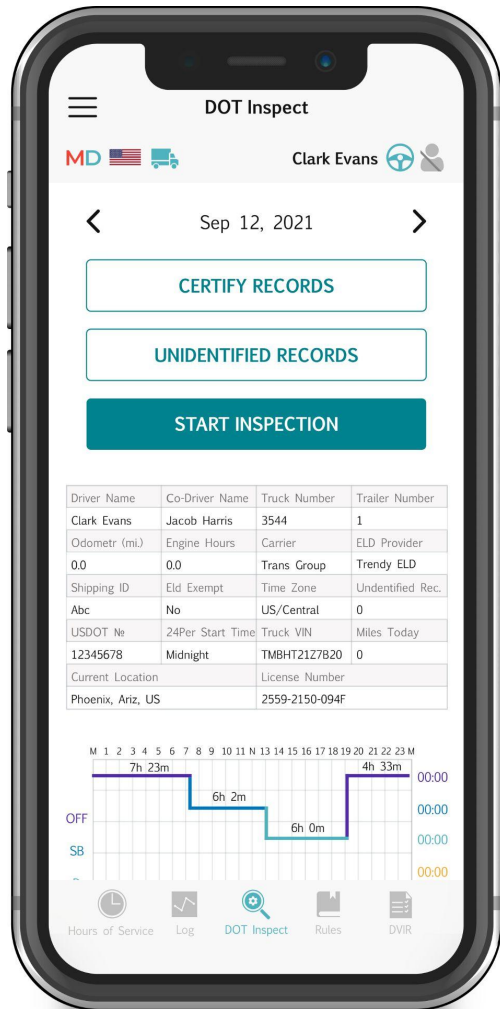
DOT Inspect

MD

Clark Evans

Sep 12, 2021

CERTIFY RECORDS

UNIDENTIFIED RECORDS

START INSPECTION

| Driver Name | Co-Driver Name | Truck Number | Trailer Number |
|---|---|---|---|
| Clark Evans | Jacob Harris | 3544 | 1 |
| Odometr (mi.) | Engine Hours | Carrier | ELD Provider |
| 0.0 | 0.0 | Trans Group | Trendy ELD |
| Shipping ID | Eld Exempt | Time Zone | Undentified Rec. |
| Abc | No | US/Central | 0 |
| USDOT № | 24Per Start Time | Truck VIN | Miles Today |
| 12345678 | Midnight | TMBHT21Z7B20 | 0 |
| Current Location | | License Number | |
| Phoenix, Ariz, US | | 2559-2150-094F | |

M 1 2 3 4 5 6 7 8 9 10 11 N 13 14 15 16 17 18 19 20 21 22 23 M

7h 23m

6h 2m

6h 0m

4h 33m

00:00

00:00

00:00

00:00

OFF

SB

Hours of Service

Log

DOT Inspect

Rules

DVIR